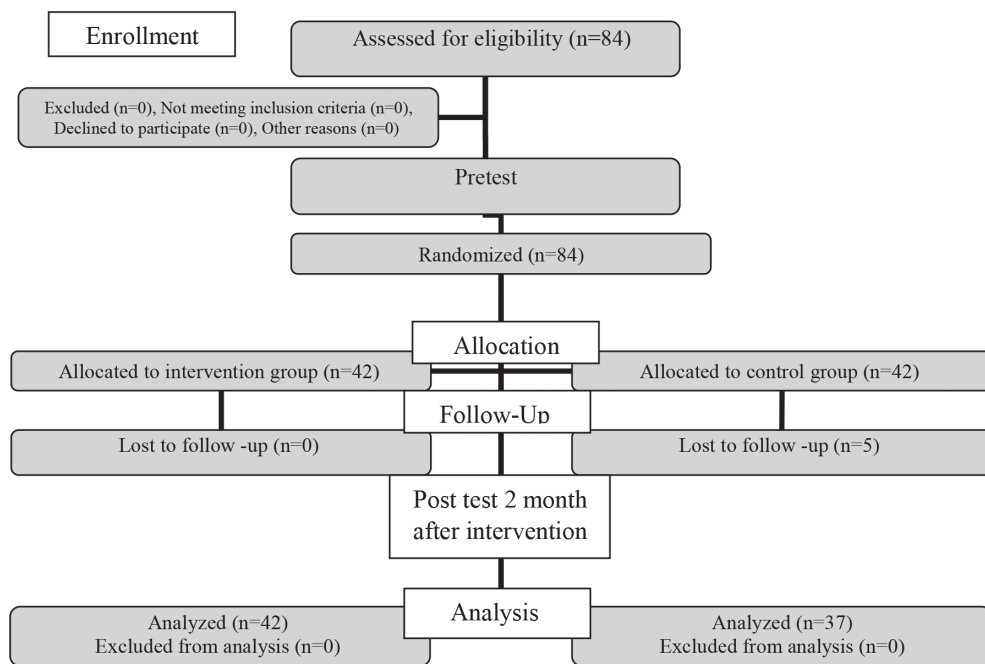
Enrollment

Assessed for eligibility (n=84)

Excluded (n=0), Not meeting inclusion criteria (n=0), Declined to participate (n=0), Other reasons (n=0)

Pretest

Randomized (n=84)

Allocation

Allocated to intervention group (n=42)

Allocated to control group (n=42)

Follow-Up

Lost to follow -up (n=0)

Lost to follow -up (n=5)

Post test 2 month after intervention

Analysis

Analyzed (n=42)
Excluded from analysis (n=0)

Analyzed (n=37)
Excluded from analysis (n=0)